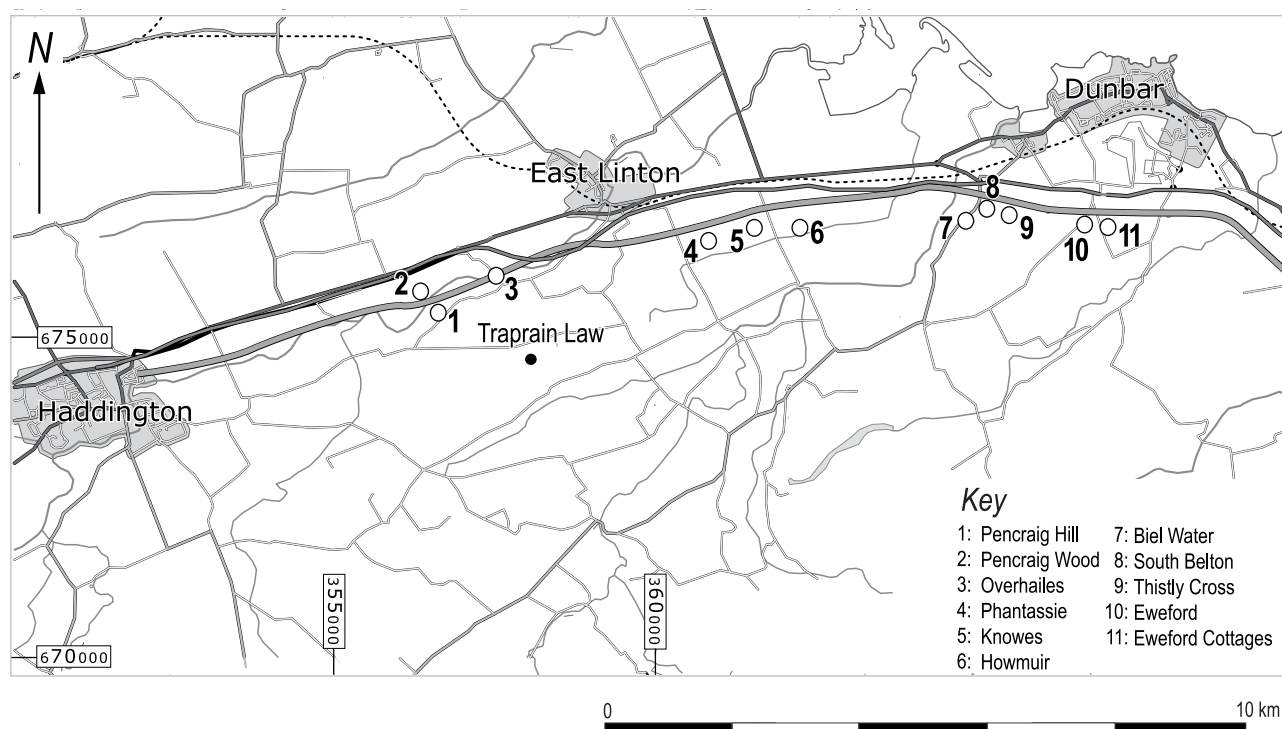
N

Dunbar

East Linton

8
7 9
4 5 6 10 11

2 3
1

675000

Traprain Law

Haddington

Key
1: Pencraig Hill
2: Pencraig Wood
3: Overhailes
4: Phantassie
5: Knowes
6: Howmuir
7: Biel Water
8: South Belton
9: Thistly Cross
10: Eweford
11: Eweford Cottages

355000
360000
670000

0
10 km